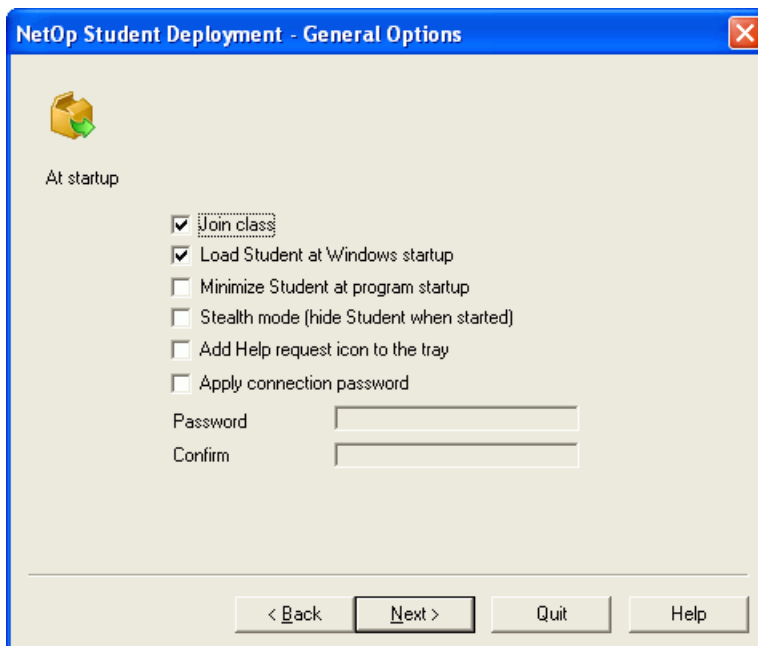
NetOp Student Deployment - General Options

At startup

Join class
Load Student at Windows startup
Minimize Student at program startup
Stealth mode (hide Student when started)
Add Help request icon to the tray
Apply connection password

Password
Confirm

< Back
Next >
Quit
Help